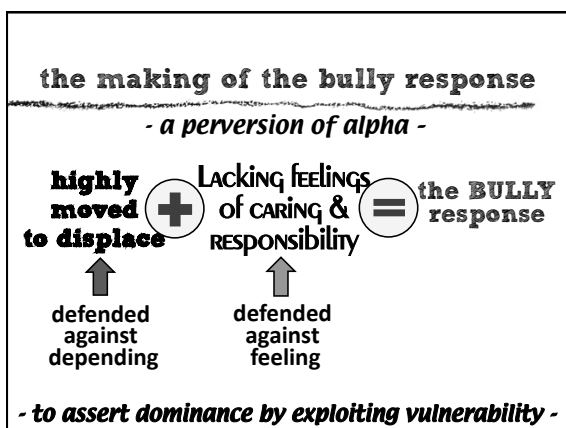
the making of the bully response

- a perversion of alpha -

highly moved to displace + Lacking feelings of caring & responsibility = the BULLY response

defended against depending

defended against feeling

- to assert dominance by exploiting vulnerability -